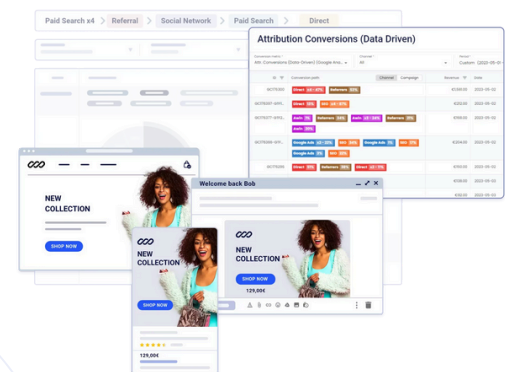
Paid Search x4 > Referral > Social Network > Paid Search > Direct

Attribution Conversions (Data Driven)

Conversion metric
Attr. Conversions (Data Driven) Google Ana...

Channel
All

Period
Custom (2022-05-01

Conversion path
Channel Campaign
Revenue
Date

Direct Ads
Direct
Referrers
Google Ads

Welcome back Bob

NEW COLLECTION
SHOP NOW

NEW COLLECTION
SHOP NOW
129,00€

NEW COLLECTION
SHOP NOW
129,00€